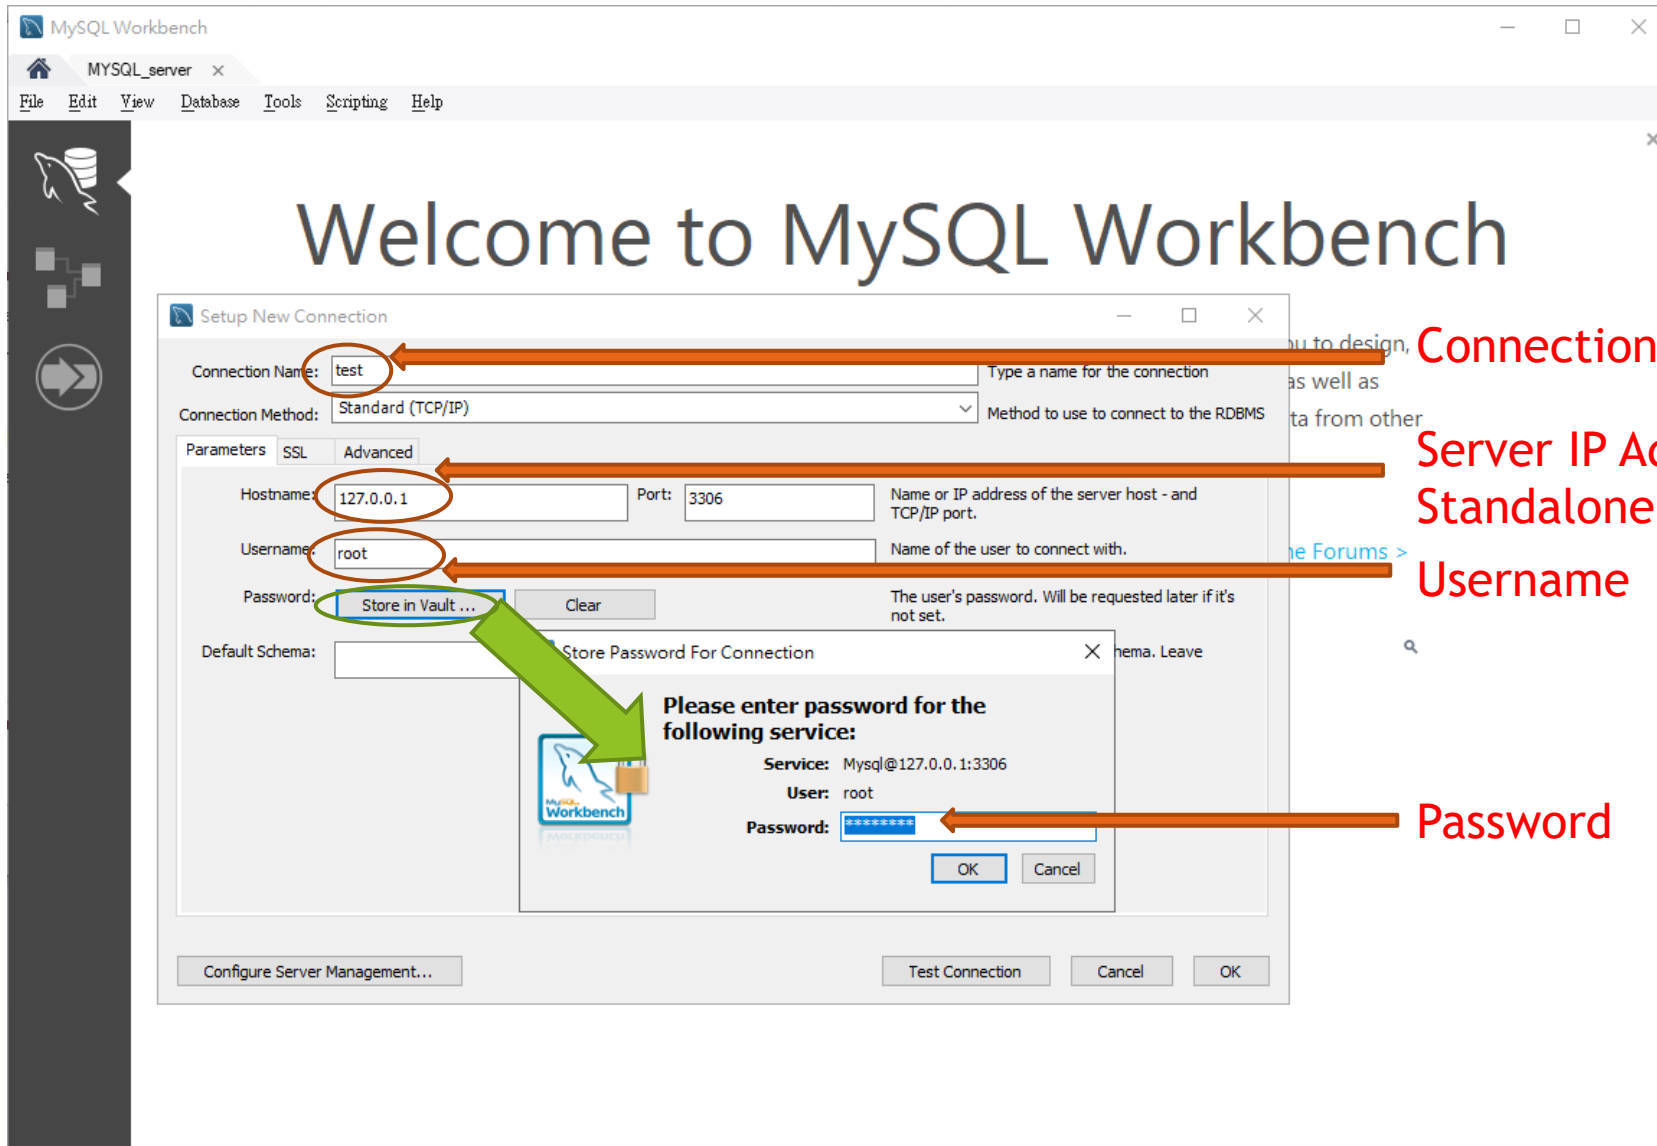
MySQL Workbench

MYSQL_server ×

File Edit View Database Tools Scripting Help

Welcome to MySQL Workbench

Setup New Connection

Connection Name: test

Type a name for the connection

Connection Method: Standard (TCP/IP)

Method to use to connect to the RDBMS

Parameters SSL Advanced

Hostname: 127.0.0.1

Port: 3306

Name or IP address of the server host - and TCP/IP port.

Username: root

Name of the user to connect with.

Password: Store in Vault ... Clear

The user's password. Will be requested later if it's not set.

Default Schema:

hema. Leave

Store Password For Connection

Please enter password for the following service:

Service: Mysql@127.0.0.1:3306

User: root

Password: ********

OK Cancel

Configure Server Management...

Test Connection Cancel OK

u to design,

as well as

ta from other

e Forums >

Connection

Server IP Ac

Standalone

Username

Password